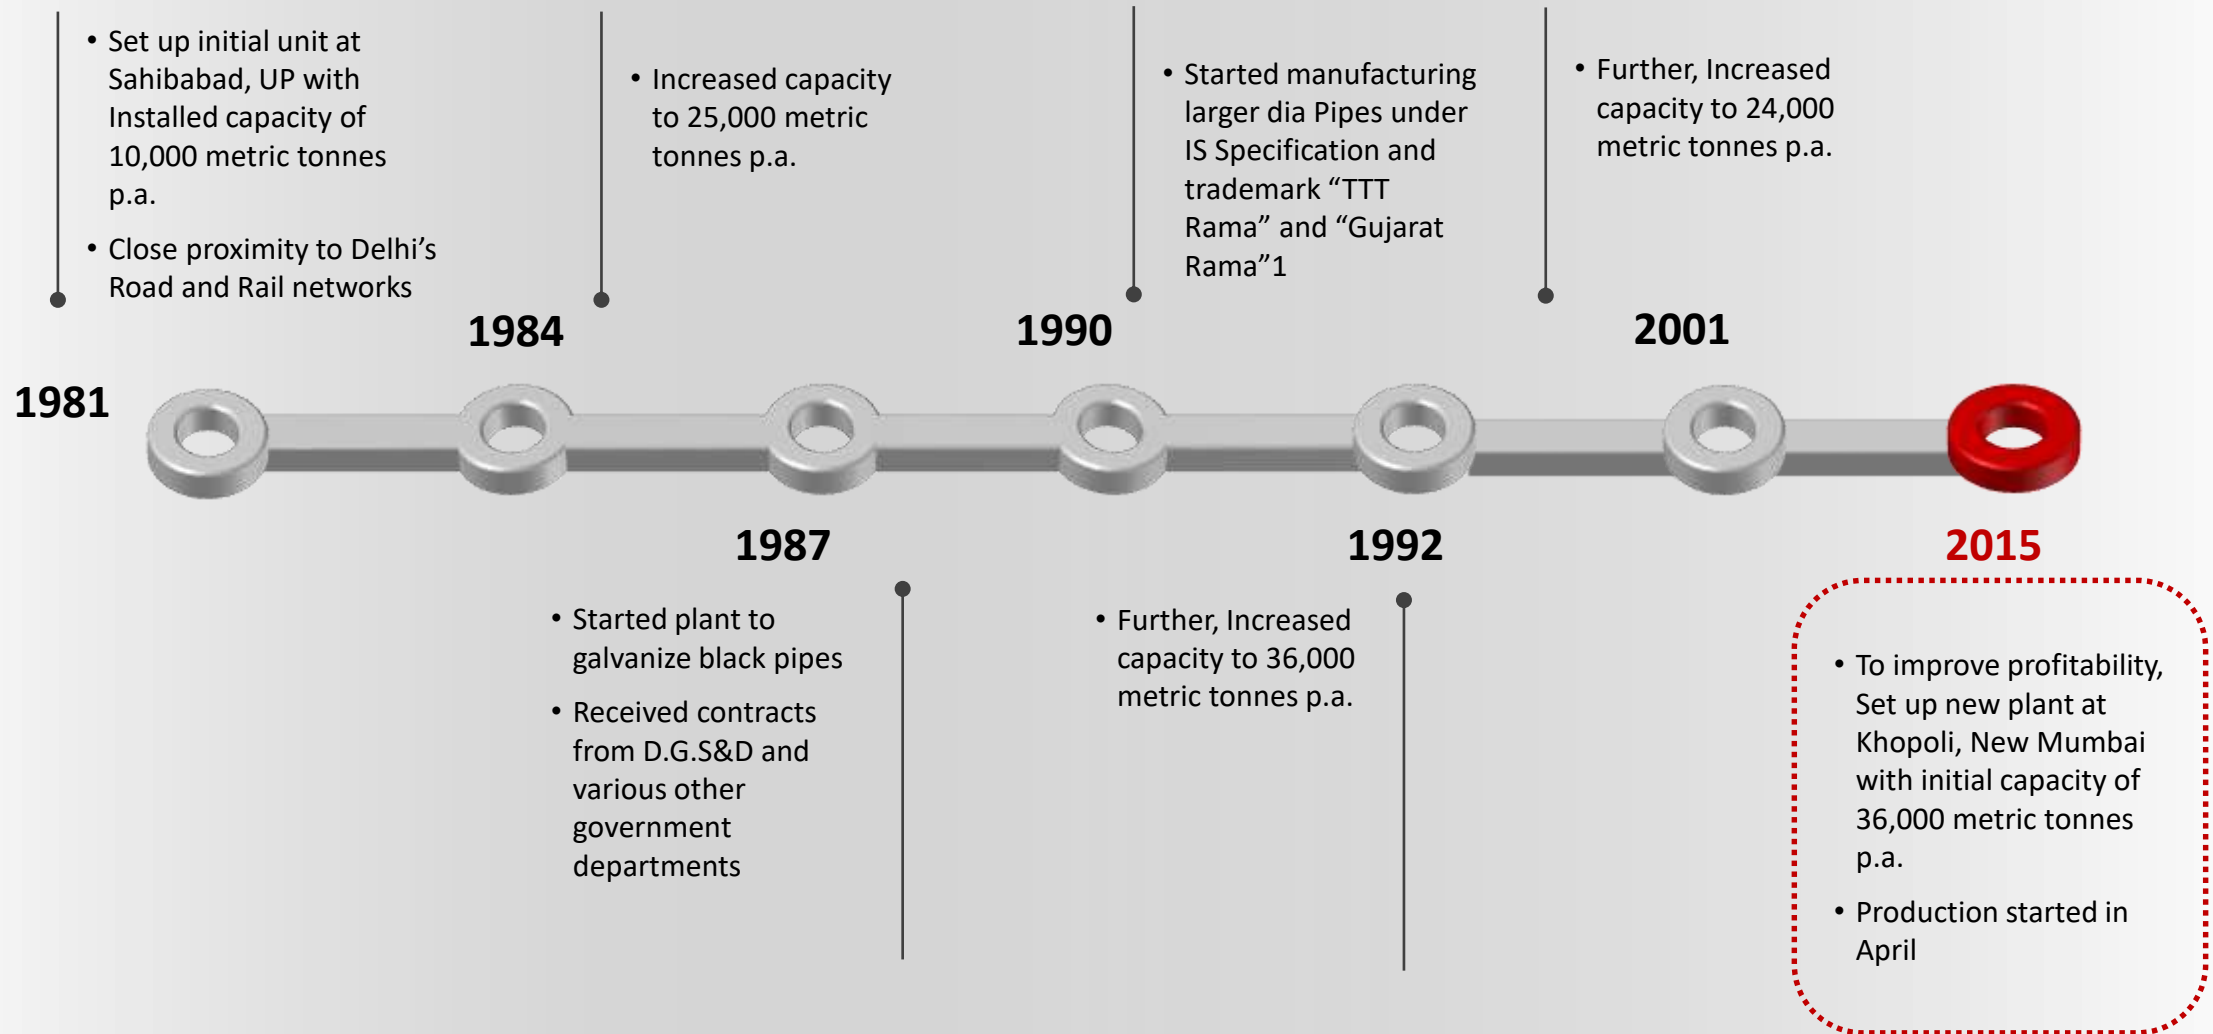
1981

• Set up initial unit at Sahibabad, UP with Installed capacity of 10,000 metric tonnes p.a.

• Close proximity to Delhi’s Road and Rail networks

1984

• Increased capacity to 25,000 metric tonnes p.a.

1987

• Started plant to galvanize black pipes

• Received contracts from D.G.S&D and various other government departments

1990

• Started manufacturing larger dia Pipes under IS Specification and trademark “TTT Rama” and “Gujarat Rama”1

1992

• Further, Increased capacity to 36,000 metric tonnes p.a.

2001

• Further, Increased capacity to 24,000 metric tonnes p.a.

2015

• To improve profitability, Set up new plant at Khopoli, New Mumbai with initial capacity of 36,000 metric tonnes p.a.

• Production started in April